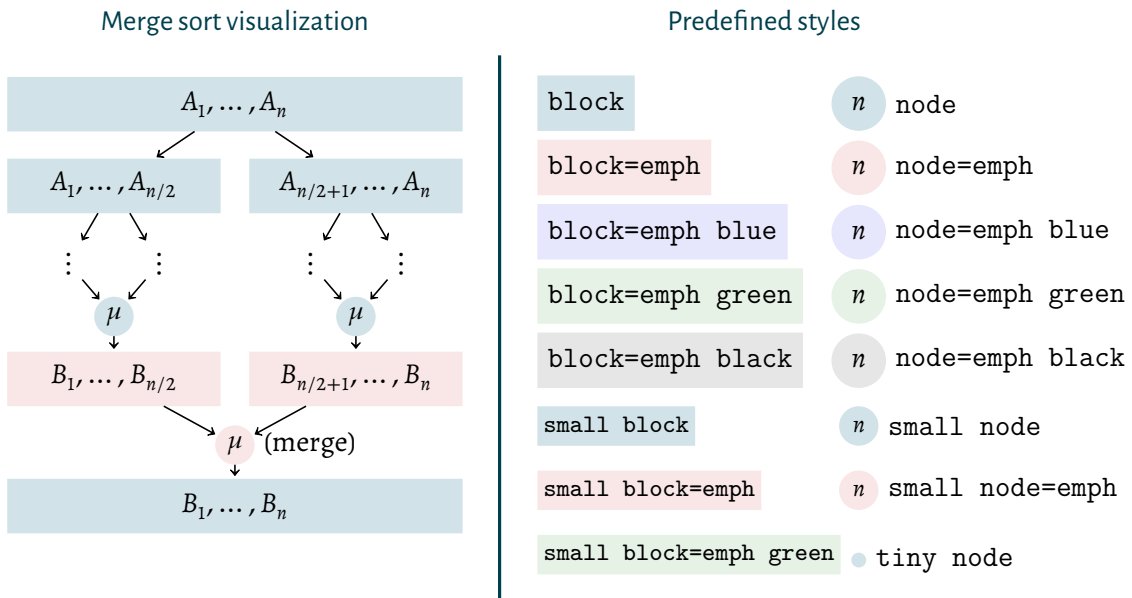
Merge sort visualization

$A_1, \dots, A_n$

$A_1, \dots, A_{n/2}$

$A_{n/2+1}, \dots, A_n$

$\vdots$ $\vdots$ $\vdots$ $\vdots$

$\mu$ $\mu$

$B_1, \dots, B_{n/2}$

$B_{n/2+1}, \dots, B_n$

$\mu$ (merge)

$B_1, \dots, B_n$

Predefined styles

block

$n$ node

block=emph

$n$ node=emph

block=emph blue

$n$ node=emph blue

block=emph green

$n$ node=emph green

block=emph black

$n$ node=emph black

small block

$n$ small node

small block=emph

$n$ small node=emph

small block=emph green

tiny node